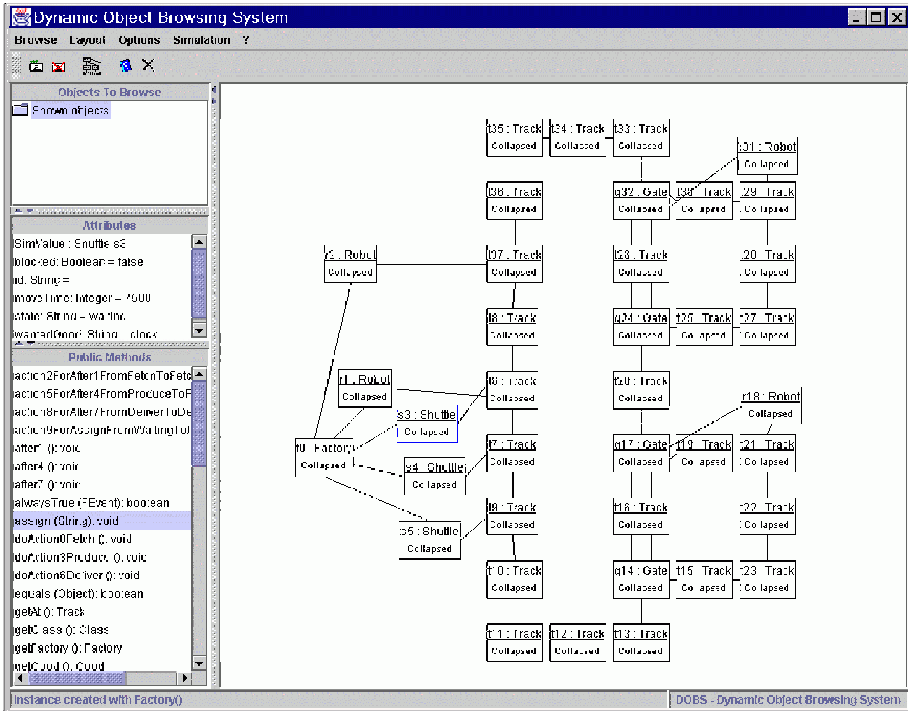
Dynamic Object Browsing System

Browse Layout Options Simulation ?

Objects To Browse

Shown objects

Attributes

SimValue : Shuttle s3
blocked: Boolean = false
id: String =
moveTime: Integer = 7000
state: String = waiting
waitingFrom: String = block

Public Methods

action2ForAfter1FromFetchToFetc
action5ForAfter4FromProduceToPr
action8ForAfter7FromDeliverToDe
action9ForAssignFromWaitingToF
after1 ():void
after4 ():void
after7 ():void
alwaysTrue (FEvent): boolean
assign (String): void
doAction0Fetch ():void
doAction3Produce ():void
doAction6Deliver ():void
equals (Object): boolean
getAt (): Track
getClass (): Class
getFactory (): Factory
getGood (): Good

t35 : Track
Collapsed
t34 : Track
Collapsed
t33 : Track
Collapsed
r31 : Robot
Collapsed
t36 : Track
Collapsed
g32 : Gate
Collapsed
t30 : Track
Collapsed
t29 : Track
Collapsed
r2 : Robot
Collapsed
t37 : Track
Collapsed
t28 : Track
Collapsed
t20 : Track
Collapsed
t6 : Track
Collapsed
g24 : Gate
Collapsed
t25 : Track
Collapsed
t27 : Track
Collapsed
r1 : Robot
Collapsed
t8 : Track
Collapsed
t20 : Track
Collapsed
r18 : Robot
Collapsed
s3 : Shuttle
Collapsed
f0 : Factory
Collapsed
t7 : Track
Collapsed
g17 : Gate
Collapsed
t19 : Track
Collapsed
t21 : Track
Collapsed
s4 : Shuttle
Collapsed
t9 : Track
Collapsed
t16 : Track
Collapsed
t22 : Track
Collapsed
s5 : Shuttle
Collapsed
t10 : Track
Collapsed
g14 : Gate
Collapsed
t15 : Track
Collapsed
t23 : Track
Collapsed
t11 : Track
Collapsed
t12 : Track
Collapsed
t13 : Track
Collapsed

Instance created with Factory()
DOBS - Dynamic Object Browsing System